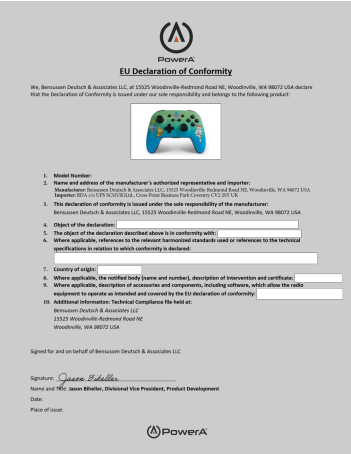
PowerA

EU Declaration of Conformity

We, Bensussen Deutsch & Associates LLC, at 15525 Woodinville-Redmond Road NE, Woodinville, WA 98072 USA declare that the Declaration of Conformity is issued under our sole responsibility and belongs to the following product:

1. Model Number:
2. Name and address of the manufacturer's authorized representative and importer:
Manufacturer: Bensussen Deutsch & Associates LLC, 15525 Woodinville Redmond Road NE, Woodinville, WA 98072 USA
Importer: BDA c/o CPS SCHURIAL, Cross Point Business Park Coventry CV2 2ST UK
3. This declaration of conformity is issued under the sole responsibility of the manufacturer:
Bensussen Deutsch & Associates LLC, 15525 Woodinville-Redmond Road NE, Woodinville, WA 98072 USA
4. Object of the declaration:
5. The object of the declaration described above is in conformity with:
6. Where applicable, references to the relevant harmonized standards used or references to the technical specifications in relation to which conformity is declared:
7. Country of origin:
8. Where applicable, the notified body (name and number), description of intervention and certificate:
9. Where applicable, description of accessories and components, including software, which allow the radio equipment to operate as intended and covered by the EU declaration of conformity:
10. Additional information: Technical Compliance file held at:
Bensussen Deutsch & Associates LLC
15525 Woodinville-Redmond Road NE
Woodinville, WA 98072 USA

Signed for and on behalf of Bensussen Deutsch & Associates LLC

Signature: Jason Biheller
Name and Title: Jason Biheller, Divisional Vice President, Product Development
Date:
Place of issue:

PowerA